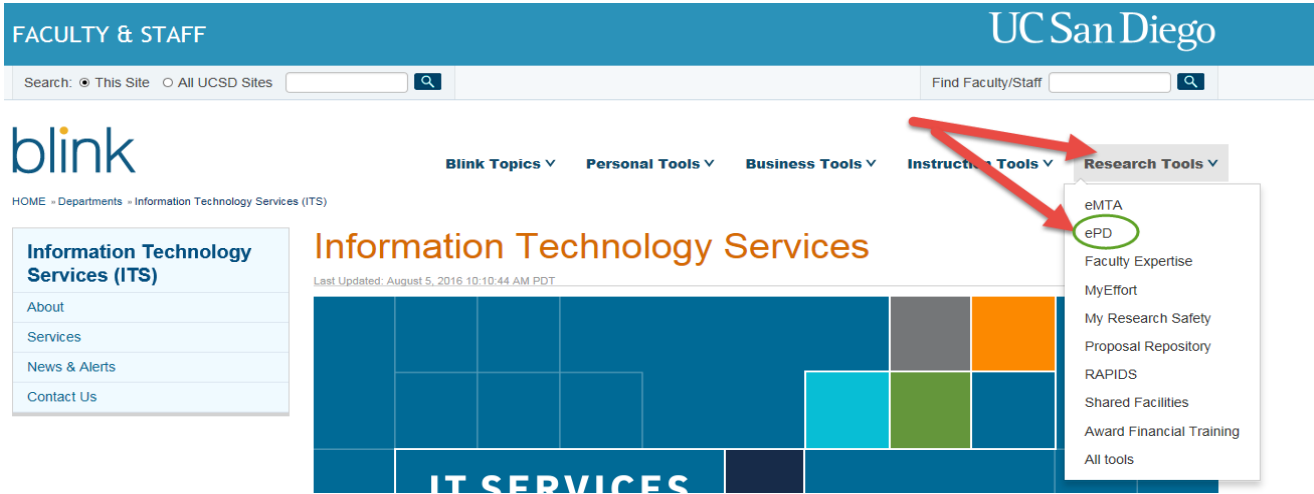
FACULTY & STAFF

UC San Diego

Search: This Site All UCSD Sites

Find Faculty/Staff

blink

Blink Topics Personal Tools Business Tools Instruction Tools Research Tools

HOME » Departments » Information Technology Services (ITS)

Information Technology Services (ITS)

About

Services

News & Alerts

Contact Us

Information Technology Services

Last Updated: August 5, 2016 10:10:44 AM PDT

eMTA

ePD

Faculty Expertise

MyEffort

My Research Safety

Proposal Repository

RAPIDS

Shared Facilities

Award Financial Training

All tools

IT SERVICES